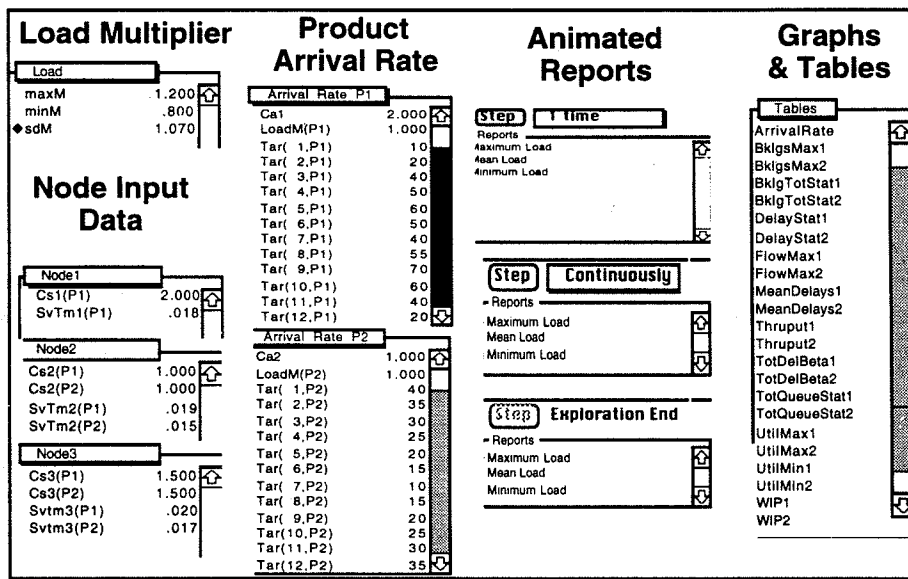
Load Multiplier

Load

| | |
|---|---|
| maxM | 1.200 |
| minM | .800 |
| ◆sdM | 1.070 |

Node Input Data

Node1

| | |
|---|---|
| Cs1(P1) | 2.000 |
| SvTm1(P1) | .018 |

Node2

| | |
|---|---|
| Cs2(P1) | 1.000 |
| Cs2(P2) | 1.000 |
| SvTm2(P1) | .019 |
| SvTm2(P2) | .015 |

Node3

| | |
|---|---|
| Cs3(P1) | 1.500 |
| Cs3(P2) | 1.500 |
| Svtm3(P1) | .020 |
| Svtm3(P2) | .017 |

Product Arrival Rate

Arrival Rate P1

| | |
|---|---|
| Ca1 | 2.000 |
| LoadM(P1) | 1.000 |
| Tar( 1,P1) | 10 |
| Tar( 2,P1) | 20 |
| Tar( 3,P1) | 40 |
| Tar( 4,P1) | 50 |
| Tar( 5,P1) | 60 |
| Tar( 6,P1) | 30 |
| Tar( 7,P1) | 40 |
| Tar( 8,P1) | 55 |
| Tar( 9,P1) | 70 |
| Tar(10,P1) | 60 |
| Tar(11,P1) | 40 |
| Tar(12,P1) | 20 |

Arrival Rate P2

| | |
|---|---|
| Ca2 | 1.000 |
| LoadM(P2) | 1.000 |
| Tar( 1,P2) | 40 |
| Tar( 2,P2) | 35 |
| Tar( 3,P2) | 30 |
| Tar( 4,P2) | 25 |
| Tar( 5,P2) | 20 |
| Tar( 6,P2) | 15 |
| Tar( 7,P2) | 10 |
| Tar( 8,P2) | 15 |
| Tar( 9,P2) | 20 |
| Tar(10,P2) | 25 |
| Tar(11,P2) | 30 |
| Tar(12,P2) | 35 |

Animated Reports

Step 1 time
Reports
Maximum Load
Mean Load
Minimum Load

Step Continuously
Reports
Maximum Load
Mean Load
Minimum Load

Step Exploration End
Reports
Maximum Load
Mean Load
Minimum Load

Graphs & Tables

Tables
ArrivalRate
BklgsMax1
BklgsMax2
BklgTotStat1
BklgTotStat2
DelayStat1
DelayStat2
FlowMax1
FlowMax2
MeanDelays1
MeanDelays2
Thruput1
Thruput2
TotDelBeta1
TotDelBeta2
TotQueueStat1
TotQueueStat2
UtilMax1
UtilMax2
UtilMin1
UtilMin2
WIP1
WIP2